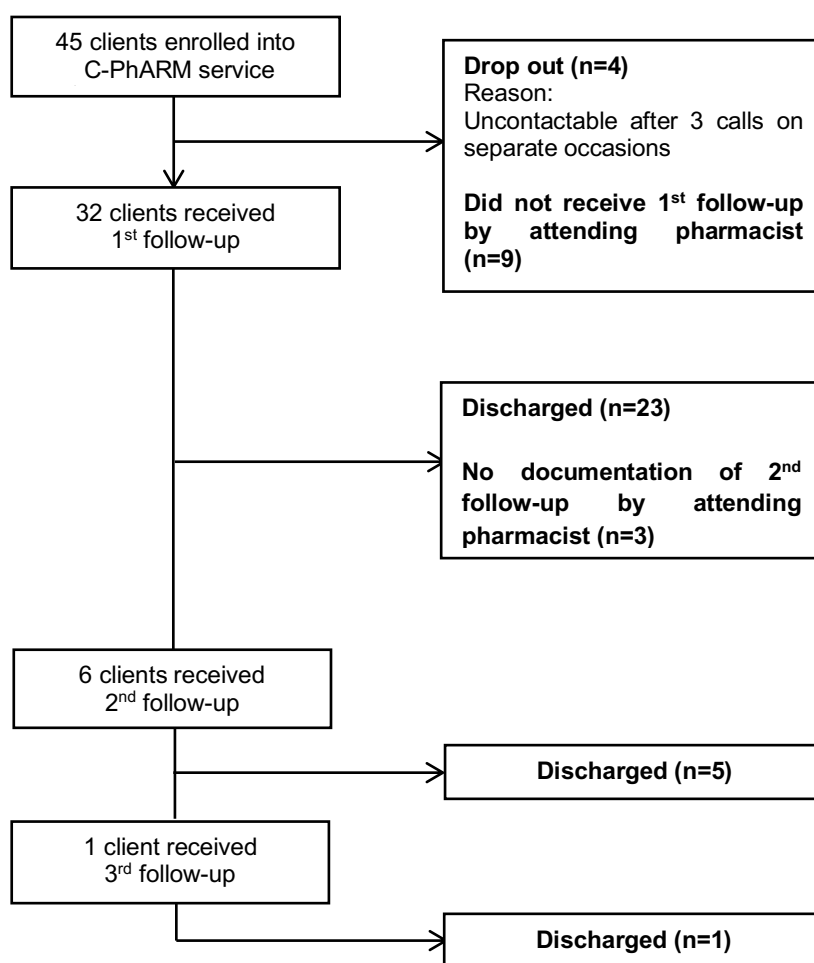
45 clients enrolled into C-PhARM service

Drop out (n=4)
Reason:
Uncontactable after 3 calls on separate occasions

Did not receive 1$^{st}$ follow-up by attending pharmacist (n=9)

32 clients received 1$^{st}$ follow-up

Discharged (n=23)

No documentation of 2$^{nd}$ follow-up by attending pharmacist (n=3)

6 clients received 2$^{nd}$ follow-up

Discharged (n=5)

1 client received 3$^{rd}$ follow-up

Discharged (n=1)